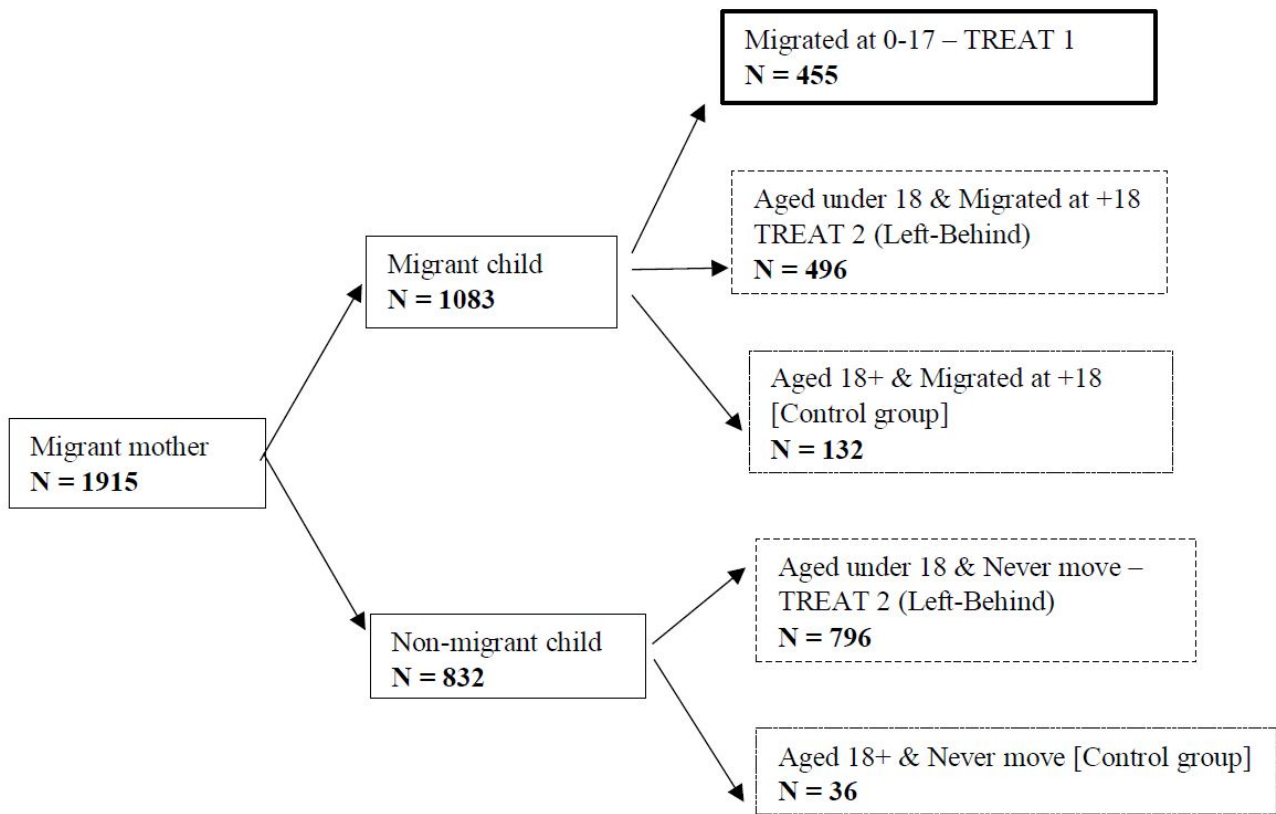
Migrant mother
N = 1915

Migrant child
N = 1083

Migrated at 0-17 – TREAT 1
N = 455

Aged under 18 & Migrated at +18
TREAT 2 (Left-Behind)
N = 496

Aged 18+ & Migrated at +18
[Control group]
N = 132

Non-migrant child
N = 832

Aged under 18 & Never move –
TREAT 2 (Left-Behind)
N = 796

Aged 18+ & Never move [Control group]
N = 36